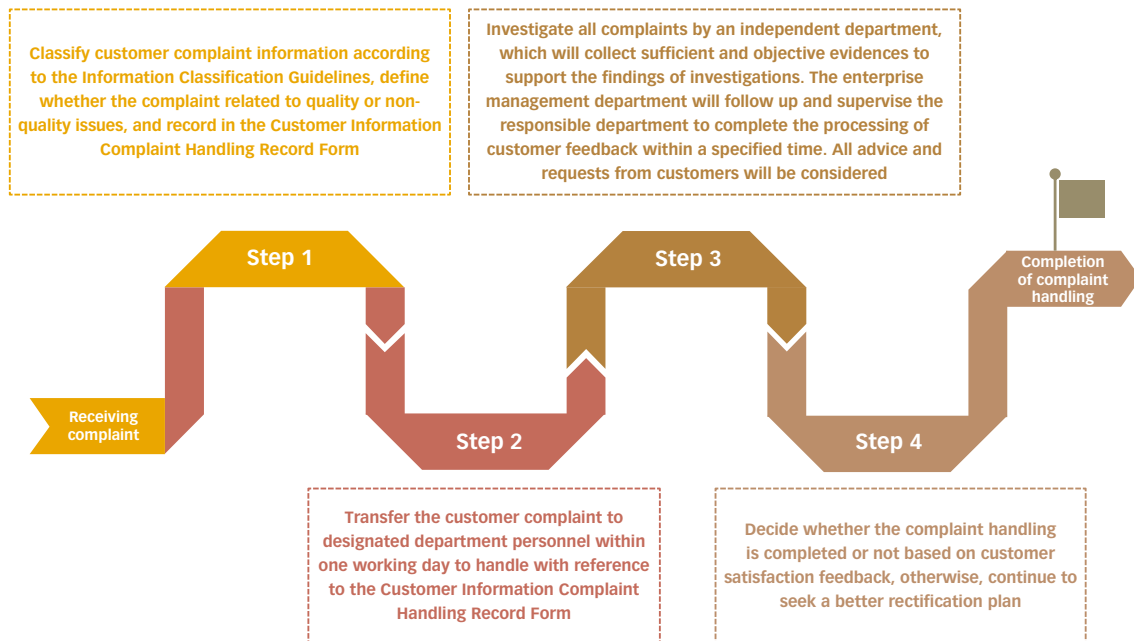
Classify customer complaint information according to the Information Classification Guidelines, define whether the complaint related to quality or non-quality issues, and record in the Customer Information Complaint Handling Record Form

Investigate all complaints by an independent department, which will collect sufficient and objective evidences to support the findings of investigations. The enterprise management department will follow up and supervise the responsible department to complete the processing of customer feedback within a specified time. All advice and requests from customers will be considered

Receiving complaint

Step 1

Step 2

Step 3

Step 4

Completion of complaint handling

Transfer the customer complaint to designated department personnel within one working day to handle with reference to the Customer Information Complaint Handling Record Form

Decide whether the complaint handling is completed or not based on customer satisfaction feedback, otherwise, continue to seek a better rectification plan